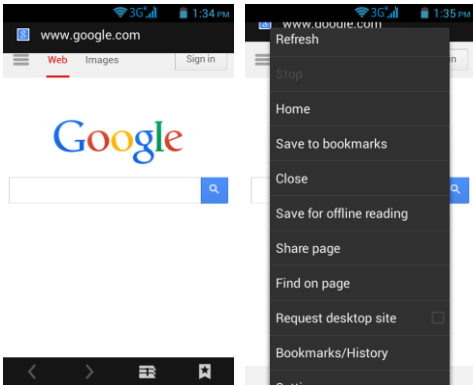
3G 1:34 PM
www.google.com
Web Images Sign in
Google

3G 1:35 PM
www.google.com
Refresh
Stop
Home
Save to bookmarks
Close
Save for offline reading
Share page
Find on page
Request desktop site
Bookmarks/History
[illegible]